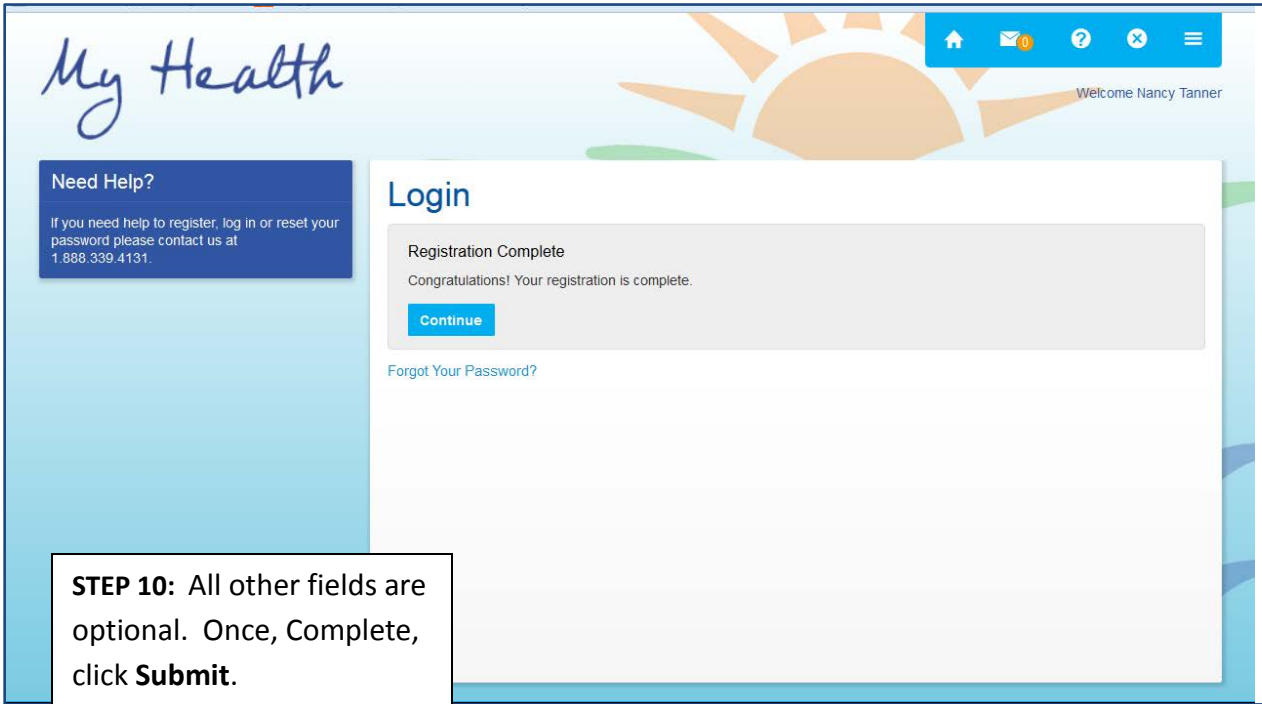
My Health

0

Welcome Nancy Tanner

Need Help?

If you need help to register, log in or reset your password please contact us at 1.888.339.4131.

Login

Registration Complete

Congratulations! Your registration is complete.

Continue

Forgot Your Password?

**STEP 10:** All other fields are optional. Once, Complete, click **Submit**.